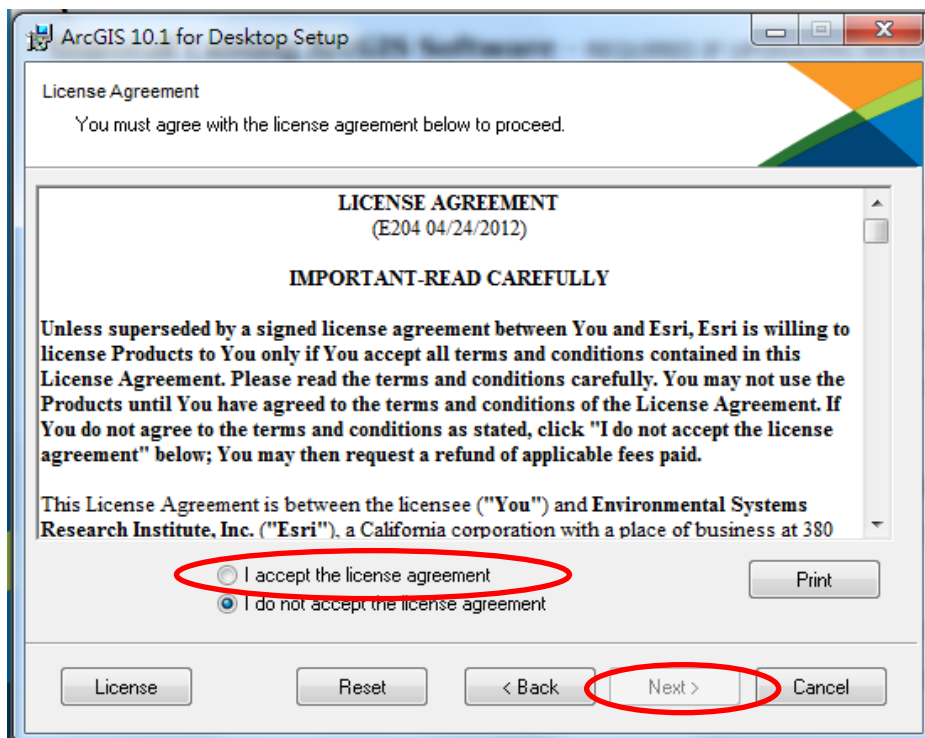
ArcGIS 10.1 for Desktop Setup

License Agreement

You must agree with the license agreement below to proceed.

LICENSE AGREEMENT
(E204 04/24/2012)

IMPORTANT-READ CAREFULLY

Unless superseded by a signed license agreement between You and Esri, Esri is willing to license Products to You only if You accept all terms and conditions contained in this License Agreement. Please read the terms and conditions carefully. You may not use the Products until You have agreed to the terms and conditions of the License Agreement. If You do not agree to the terms and conditions as stated, click "I do not accept the license agreement" below; You may then request a refund of applicable fees paid.

This License Agreement is between the licensee ("You") and Environmental Systems Research Institute, Inc. ("Esri"), a California corporation with a place of business at 380

I accept the license agreement
I do not accept the license agreement

Print

License
Reset
< Back
Next >
Cancel